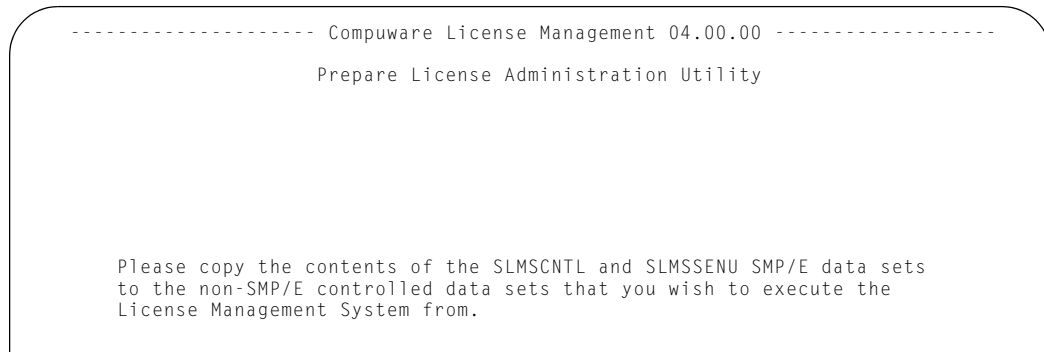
--------------------- Compuware License Management 04.00.00 -------------------

Prepare License Administration Utility

Please copy the contents of the SLMSCNTL and SLMSSENU SMP/E data sets to the non-SMP/E controlled data sets that you wish to execute the License Management System from.